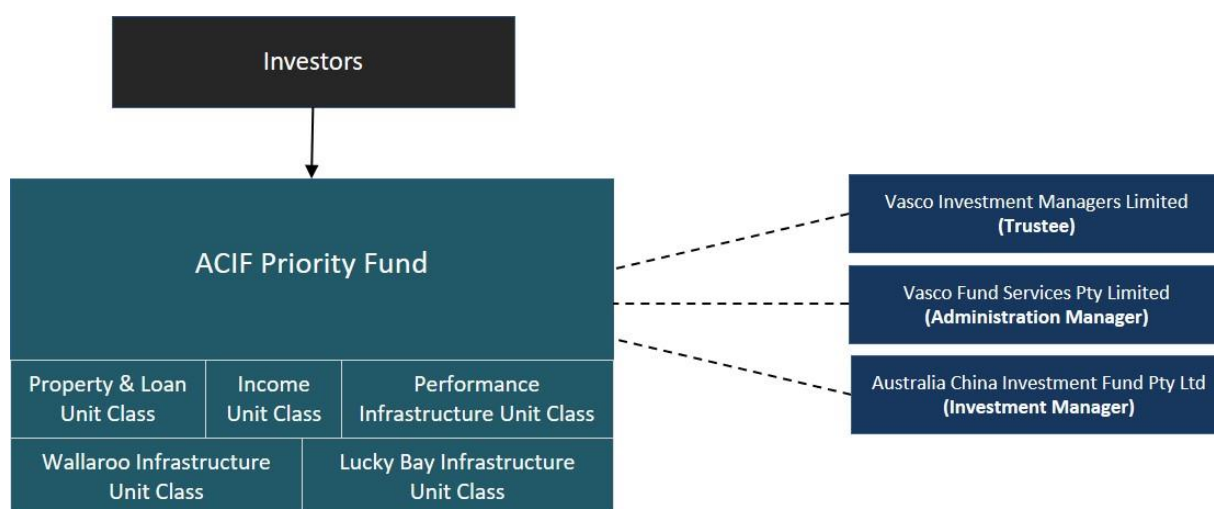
Investors

ACIF Priority Fund

Property & Loan Unit Class

Income Unit Class

Performance Infrastructure Unit Class

Wallaroo Infrastructure Unit Class

Lucky Bay Infrastructure Unit Class

Vasco Investment Managers Limited
**(Trustee)**

Vasco Fund Services Pty Limited
**(Administration Manager)**

Australia China Investment Fund Pty Ltd
**(Investment Manager)**